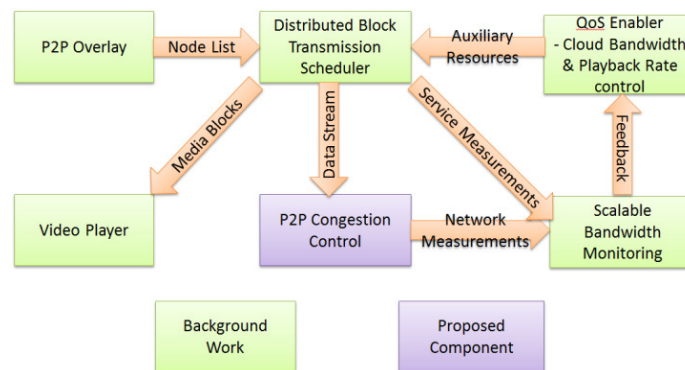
P2P Overlay

Node List

Distributed Block Transmission Scheduler

Auxiliary Resources

QoS Enabler - Cloud Bandwidth & Playback Rate control

Media Blocks

Data Stream

Service Measurements

Feedback

Video Player

P2P Congestion Control

Network Measurements

Scalable Bandwidth Monitoring

Background Work

Proposed Component